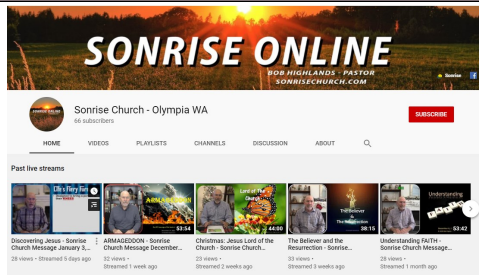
SONRISE ONLINE
BOB HIGHLANDS - PASTOR
SONRISECHURCH.COM

Sonrise

SONRISE ONLINE

Sonrise Church - Olympia WA
66 subscribers

SUBSCRIBE

HOME
VIDEOS
PLAYLISTS
CHANNELS
DISCUSSION
ABOUT

Past live streams

Life's Fiery Fall

Discovering Jesus - Sonrise Church Message January 3,...
28 views • Streamed 5 days ago

ARMAGEDDON
53:54
ARMAGEDDON - Sonrise Church Message December...
32 views
Streamed 1 week ago

Lord of The Church
44:00
Christmas: Jesus Lord of the Church - Sonrise Church...
23 views
Streamed 2 weeks ago

The Believer & The Resurrection
38:15
The Believer and the Resurrection - Sonrise...
33 views
Streamed 3 weeks ago

Understanding FAITH
53:42
Understanding FAITH - Sonrise Church Message...
28 views
Streamed 1 month ago